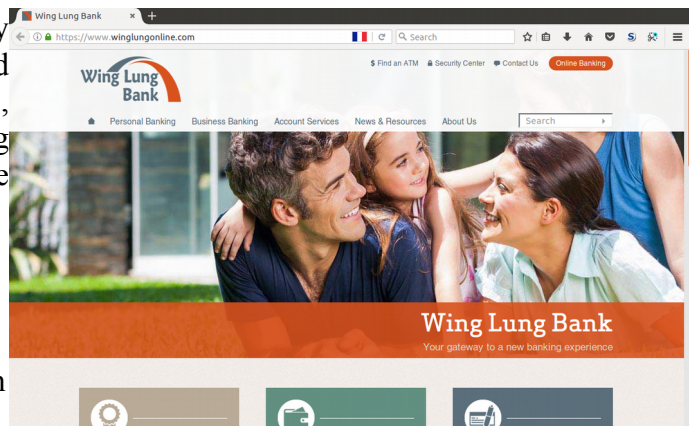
Wing Lung Bank ×
https://www.winglungonline.com
Search

Wing Lung Bank

$ Find an ATM  Security Center  Contact Us  Online Banking

Personal Banking  Business Banking  Account Services  News & Resources  About Us  Search

Wing Lung Bank
Your gateway to a new banking experience